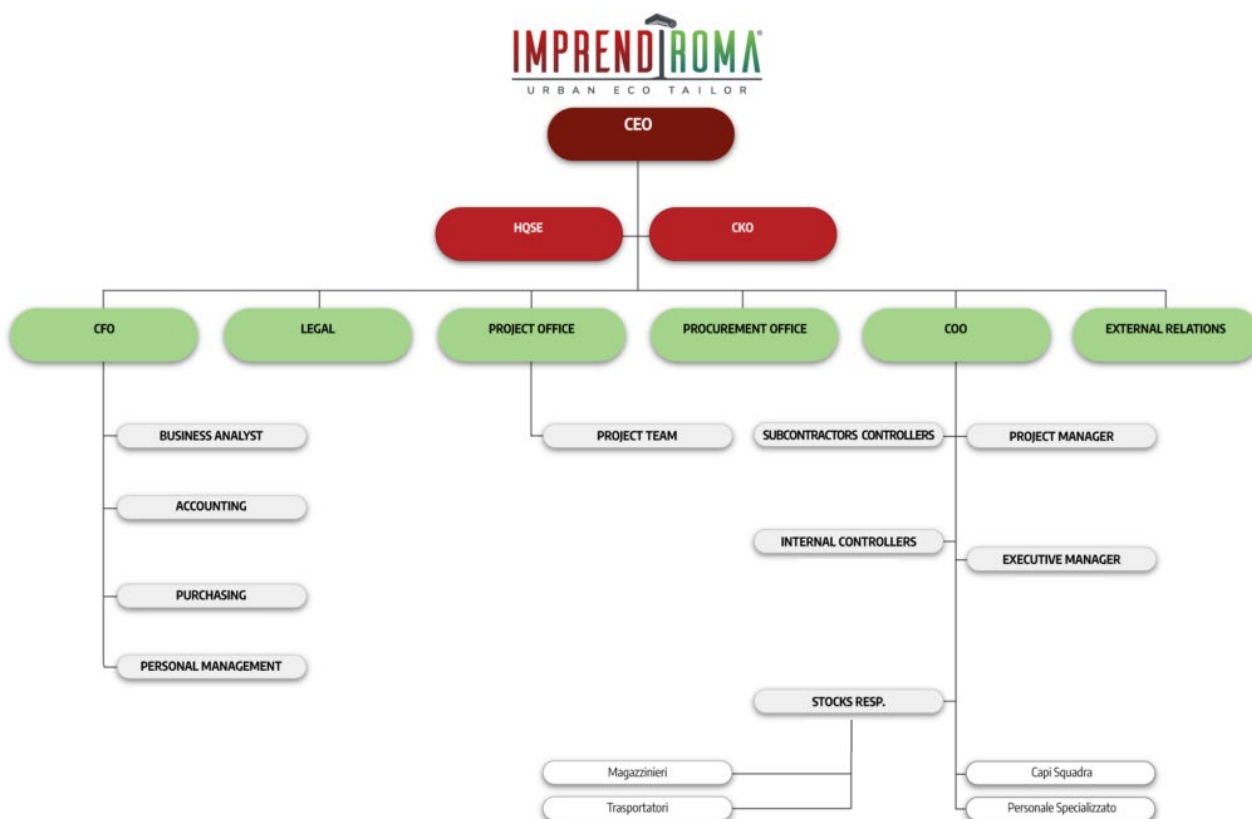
IMPRENDIROMA®
URBAN ECO TAILOR

CEO

HQSE

CKO

CFO

LEGAL

PROJECT OFFICE

PROCUREMENT OFFICE

COO

EXTERNAL RELATIONS

BUSINESS ANALYST

ACCOUNTING

PURCHASING

PERSONAL MANAGEMENT

PROJECT TEAM

SUBCONTRACTORS CONTROLLERS

PROJECT MANAGER

INTERNAL CONTROLLERS

EXECUTIVE MANAGER

STOCKS RESP.

Magazzinieri

Trasportatori

Capi Squadra

Personale Specializzato